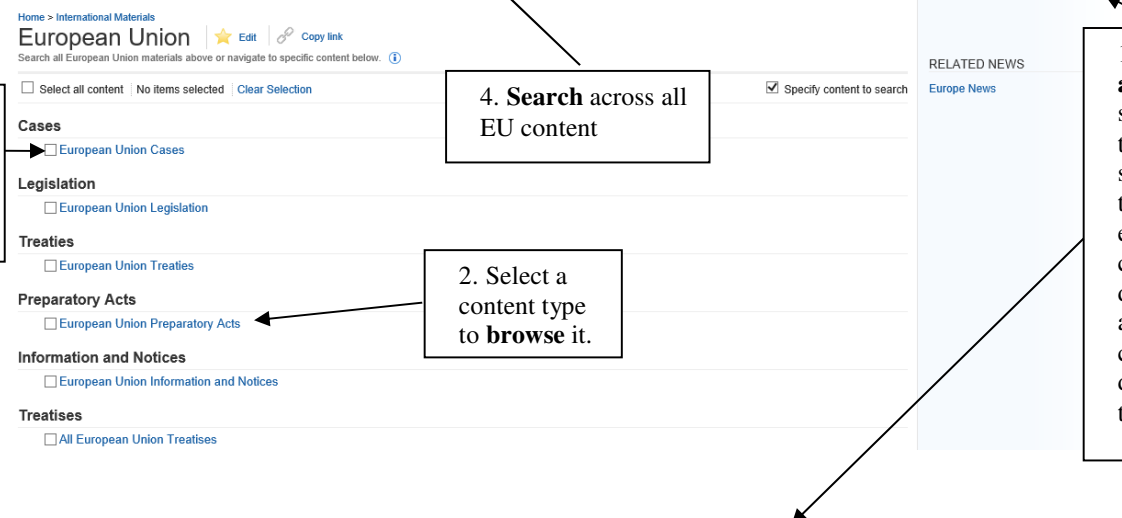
Home > International Materials

European Union

Edit

Copy link

Search all European Union materials above or navigate to specific content below.

Select all content | No items selected | Clear Selection

Specify content to search

4. **Search** across all EU content

Cases

European Union Cases

Legislation

European Union Legislation

Treaties

European Union Treaties

2. Select a content type to **browse** it.

Preparatory Acts

European Union Preparatory Acts

Information and Notices

European Union Information and Notices

Treatises

All European Union Treatises

RELATED NEWS

Europe News

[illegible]
a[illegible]
s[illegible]
t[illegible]
s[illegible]
t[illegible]
e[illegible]
c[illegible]
c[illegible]
a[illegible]
c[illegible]
c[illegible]
t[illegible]